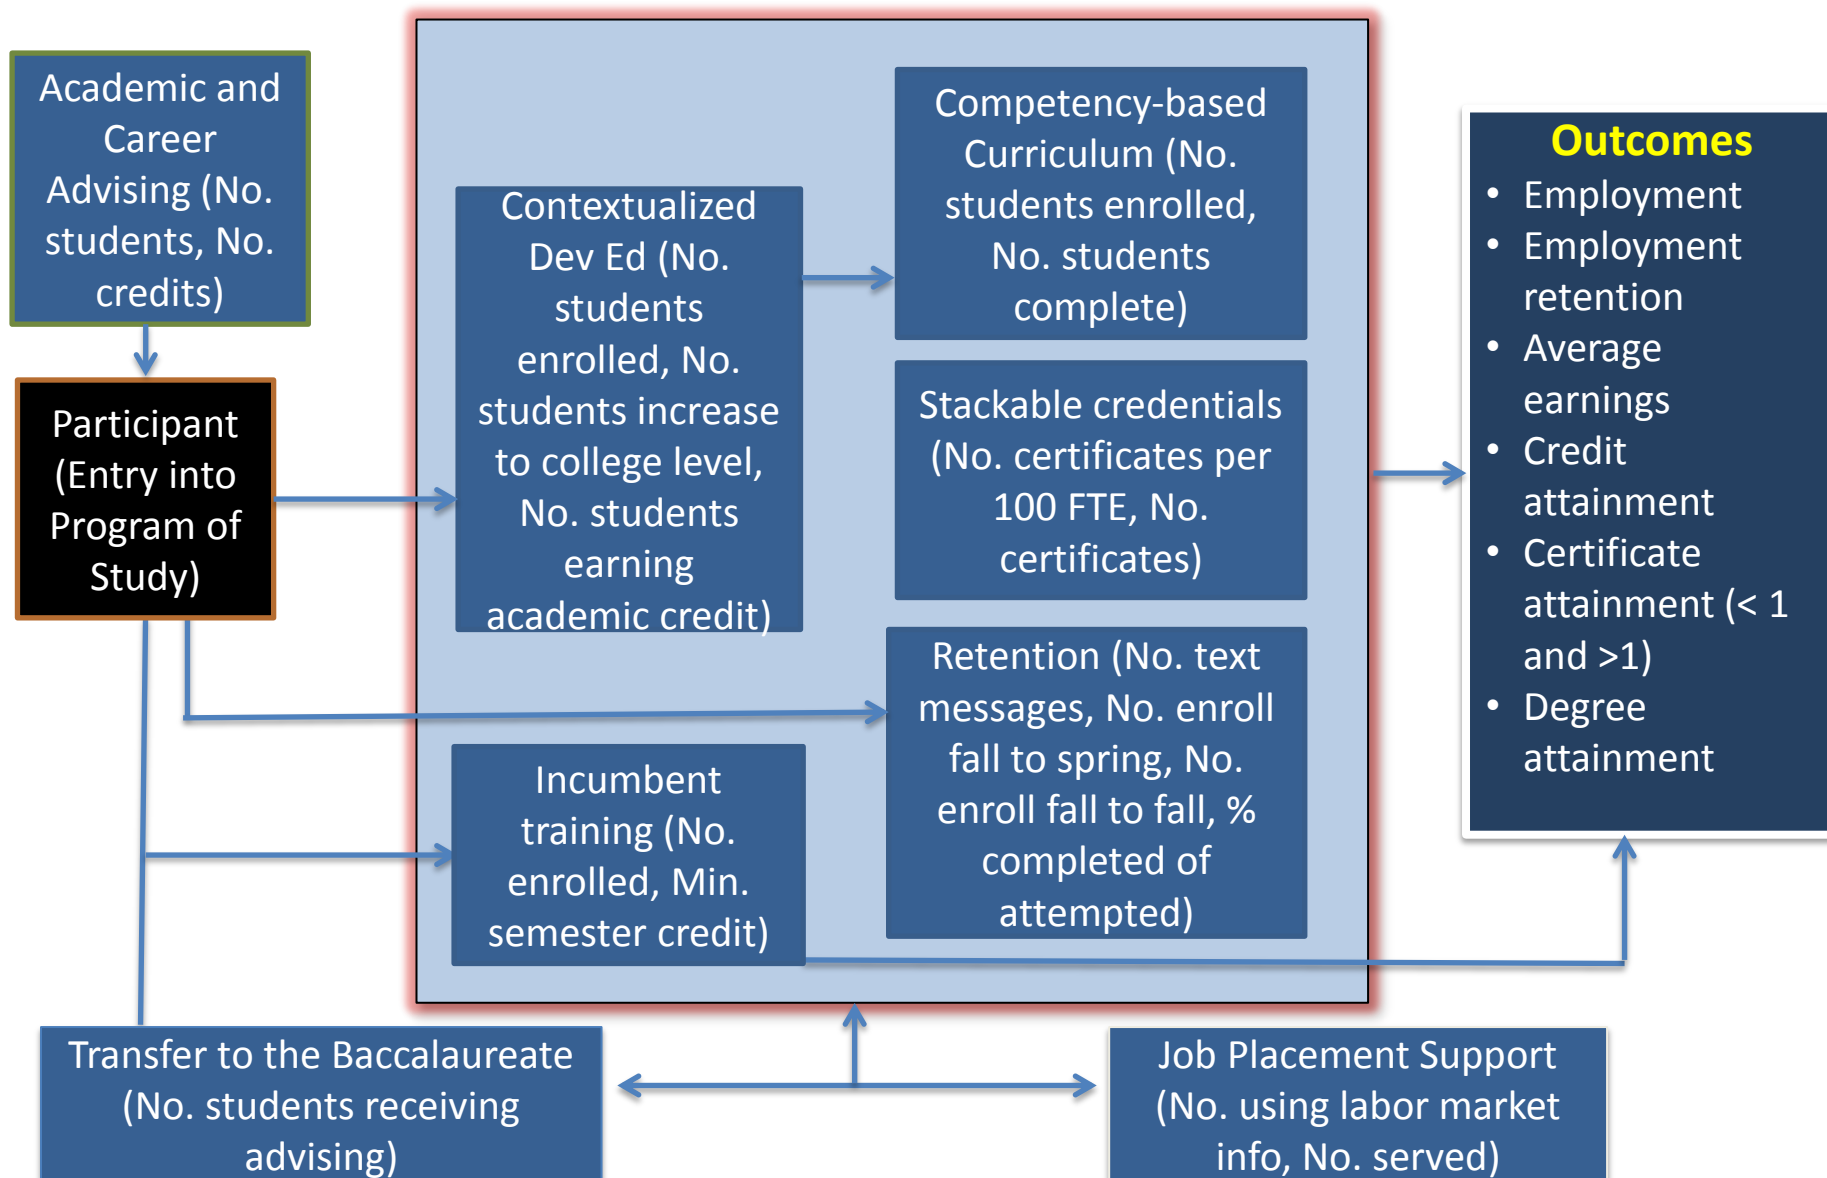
Academic and Career Advising (No. students, No. credits)

Participant (Entry into Program of Study)

Contextualized Dev Ed (No. students enrolled, No. students increase to college level, No. students earning academic credit)

Competency-based Curriculum (No. students enrolled, No. students complete)

Stackable credentials (No. certificates per 100 FTE, No. certificates)

Retention (No. text messages, No. enroll fall to spring, No. enroll fall to fall, % completed of attempted)

Incumbent training (No. enrolled, Min. semester credit)

Outcomes
- Employment
- Employment retention
- Average earnings
- Credit attainment
- Certificate attainment (< 1 and >1)
- Degree attainment

Transfer to the Baccalaureate (No. students receiving advising)

Job Placement Support (No. using labor market info, No. served)